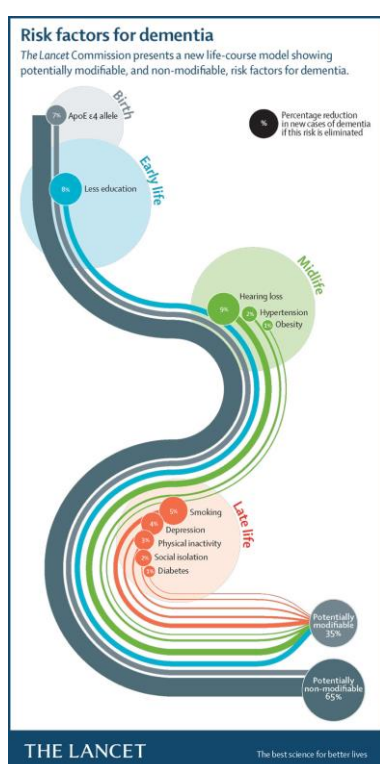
Risk factors for dementia

The Lancet Commission presents a new life-course model showing potentially modifiable, and non-modifiable, risk factors for dementia.

Birth

7% ApoE ε4 allele

% Percentage reduction in new cases of dementia if this risk is eliminated

Early life

8% Less education

Midlife

9% Hearing loss

2% Hypertension

1% Obesity

Late life

5% Smoking

4% Depression

3% Physical inactivity

2% Social isolation

1% Diabetes

Potentially modifiable 35%

Potentially non-modifiable 65%

THE LANCET

The best science for better lives